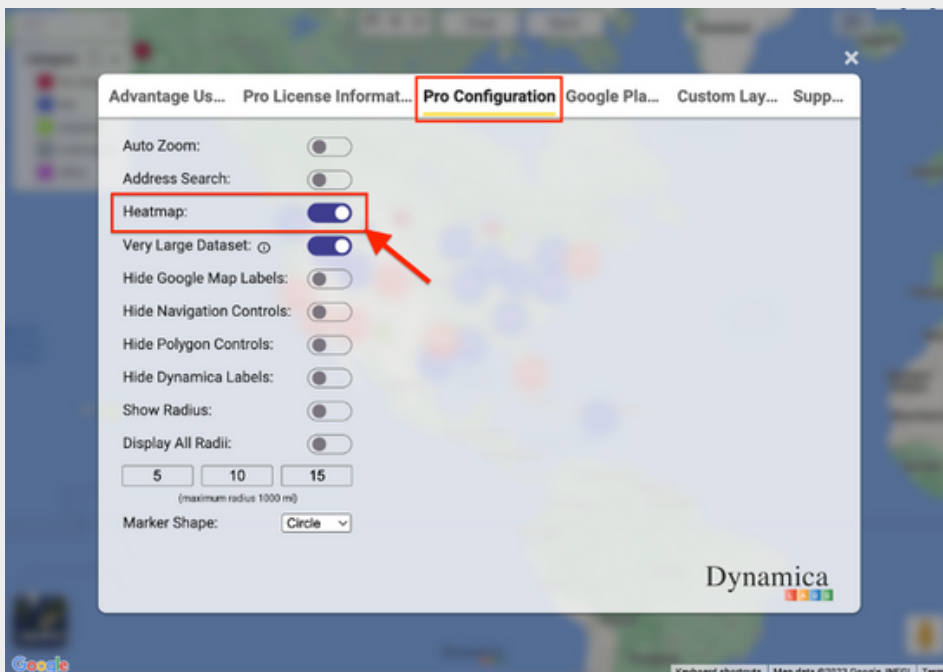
×

Advantage Us... Pro License Informat... Pro Configuration Google Pla... Custom Lay... Supp...

Auto Zoom:

Address Search:

Heatmap:

Very Large Dataset: ⓘ

Hide Google Map Labels:

Hide Navigation Controls:

Hide Polygon Controls:

Hide Dynamica Labels:

Show Radius:

Display All Radii:

| 5 | 10 | 15 |
|---|---|---|

(maximum radius 1000 mi)

Marker Shape: Circle

Dynamica
LABS

Google

Keyboard shortcuts Map data ©2023 Google, INEGI Terms